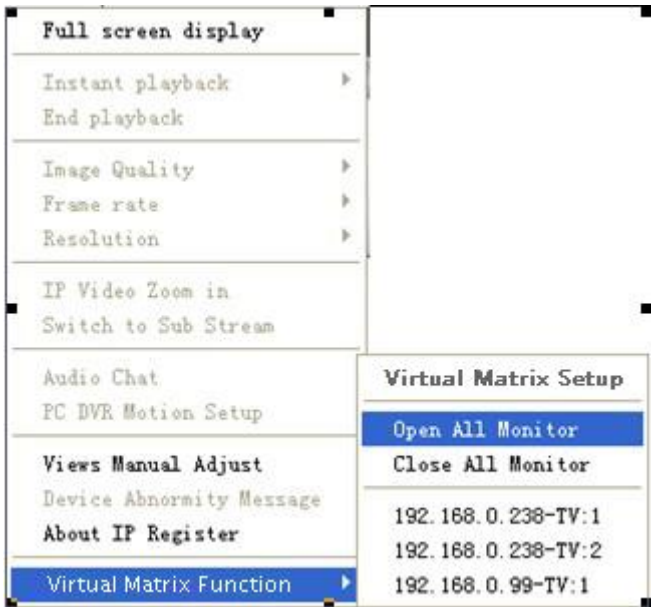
Full screen display

Instant playback
End playback

Image Quality
Frame rate
Resolution

IP Video Zoom in
Switch to Sub Stream

Audio Chat
PC DVR Motion Setup

Views Manual Adjust
Device Abnormity Message
About IP Register

Virtual Matrix Function

Virtual Matrix Setup

Open All Monitor
Close All Monitor

192.168.0.238-TV:1
192.168.0.238-TV:2
192.168.0.99-TV:1